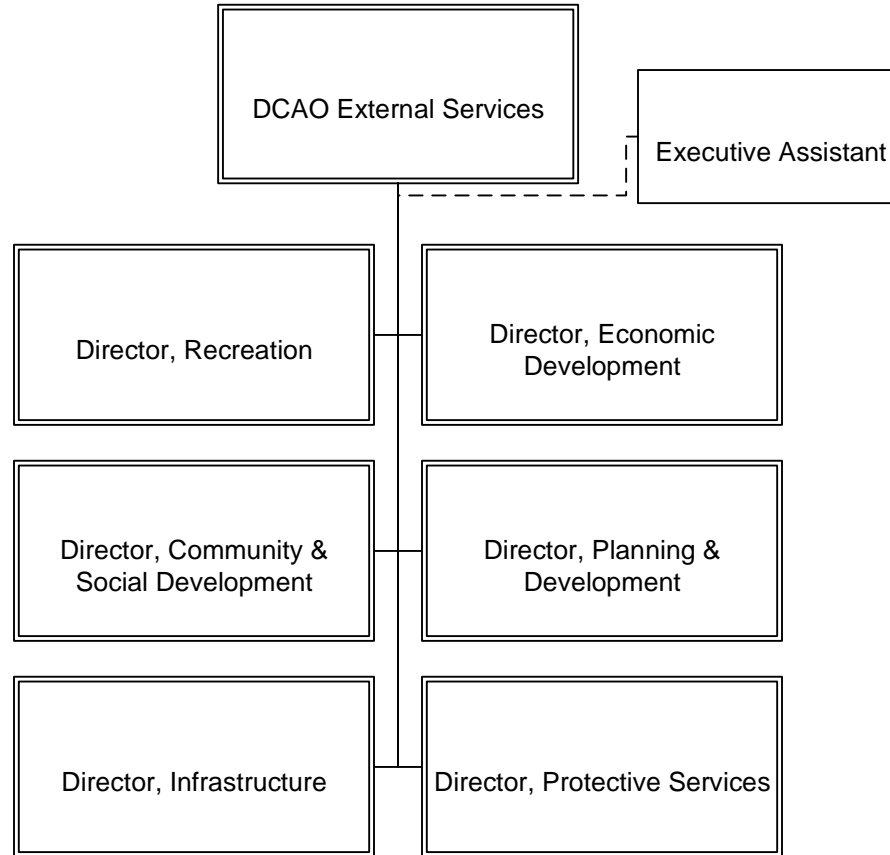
DCAO External Services

Executive Assistant

Director, Recreation

Director, Economic Development

Director, Community & Social Development

Director, Planning & Development

Director, Infrastructure

Director, Protective Services